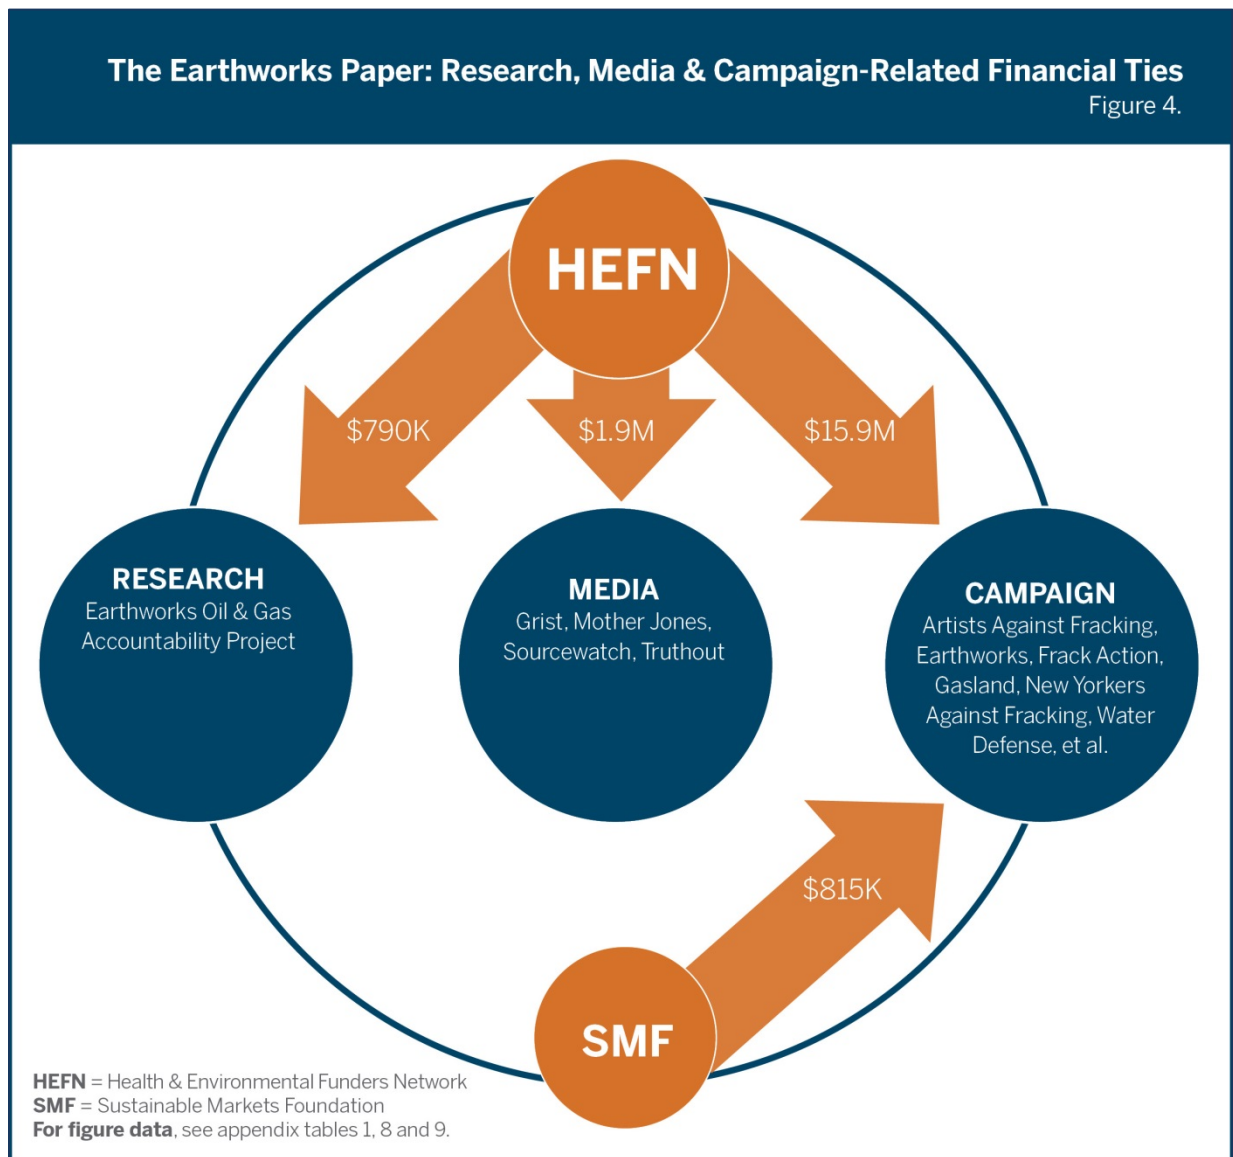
The Earthworks Paper: Research, Media & Campaign-Related Financial Ties
Figure 4.

HEFN

\$790K

\$1.9M

\$15.9M

RESEARCH
Earthworks Oil & Gas Accountability Project

MEDIA
Grist, Mother Jones, Sourcewatch, Truthout

CAMPAIGN
Artists Against Fracking, Earthworks, Frack Action, Gasland, New Yorkers Against Fracking, Water Defense, et al.

\$815K

SMF

HEFN = Health & Environmental Funders Network
SMF = Sustainable Markets Foundation
For figure data, see appendix tables 1, 8 and 9.